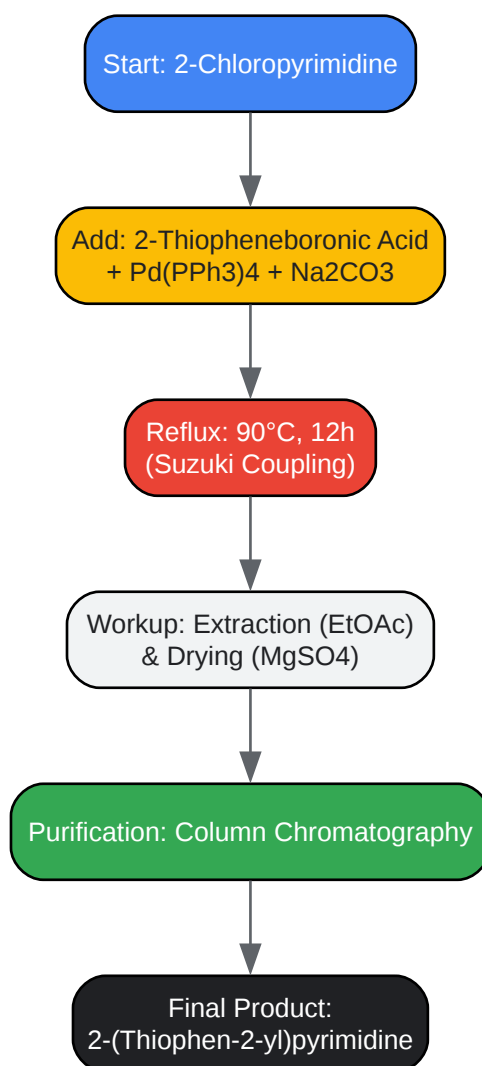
Start: 2-Chloropyrimidine

Add: 2-Thiopheneboronic Acid + Pd(PPh3)4 + Na2CO3

Reflux: 90°C, 12h (Suzuki Coupling)

Workup: Extraction (EtOAc) & Drying (MgSO4)

Purification: Column Chromatography

Final Product: 2-(Thiophen-2-yl)pyrimidine